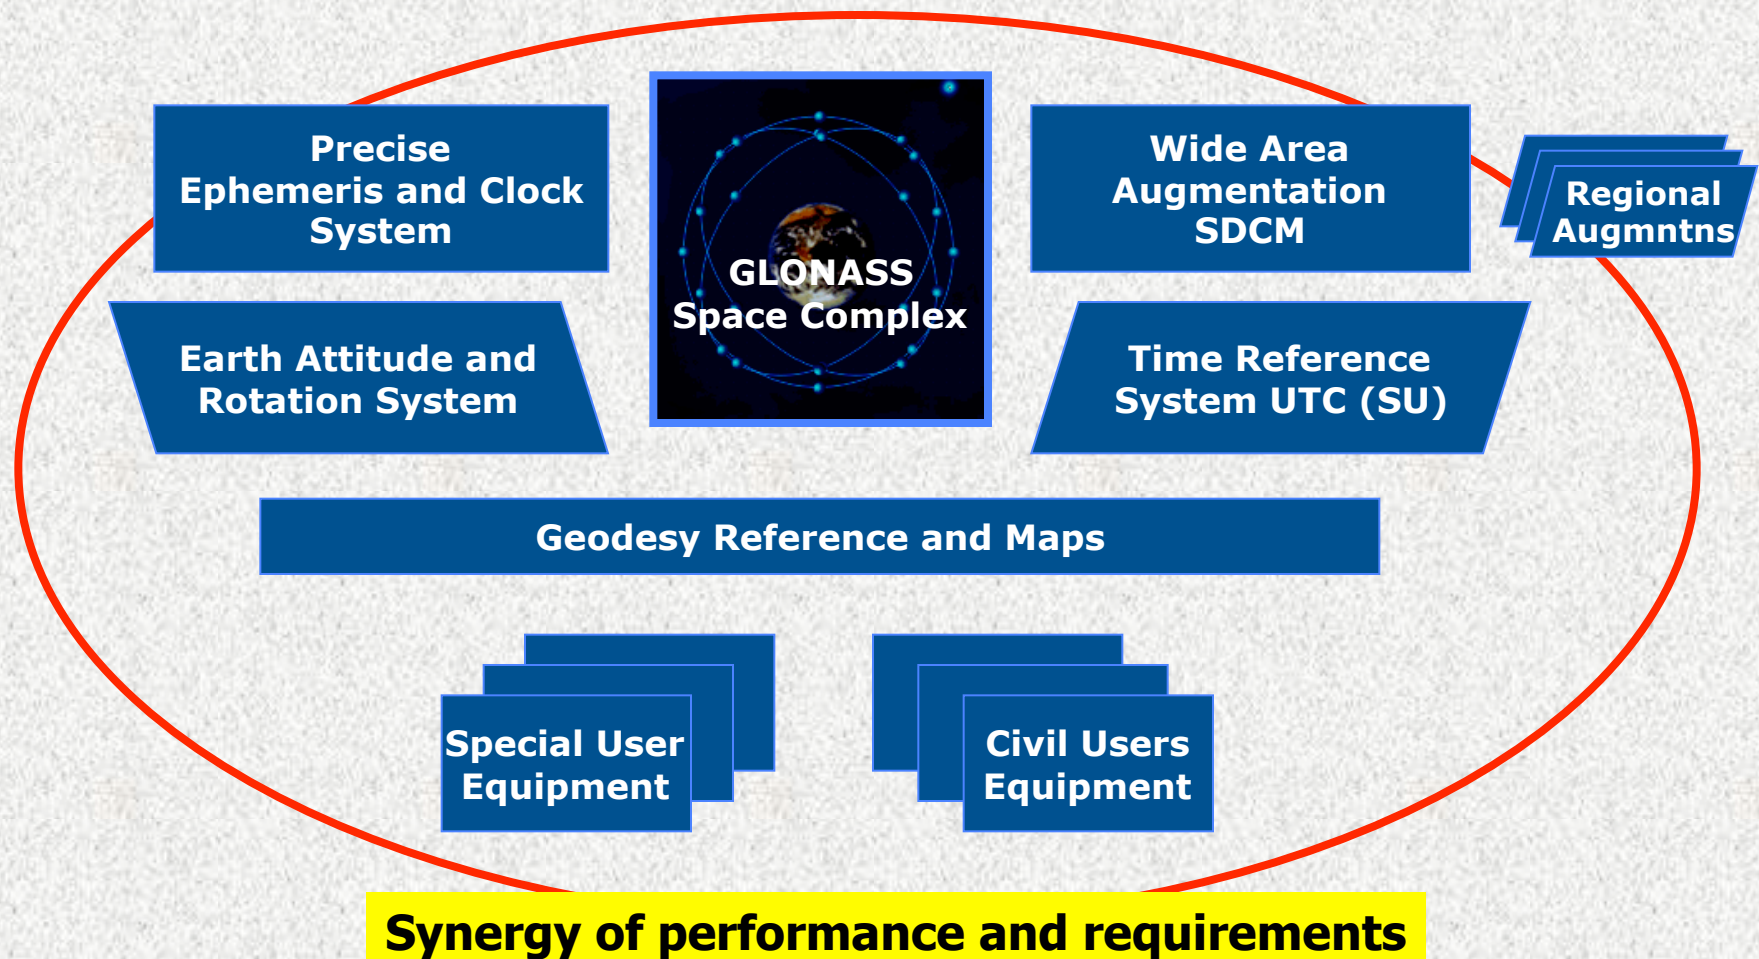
Precise Ephemeris and Clock System

GLONASS Space Complex

Wide Area Augmentation SDCM

Regional Augmntns

Earth Attitude and Rotation System

Time Reference System UTC (SU)

Geodesy Reference and Maps

Special User Equipment

Civil Users Equipment

Synergy of performance and requirements